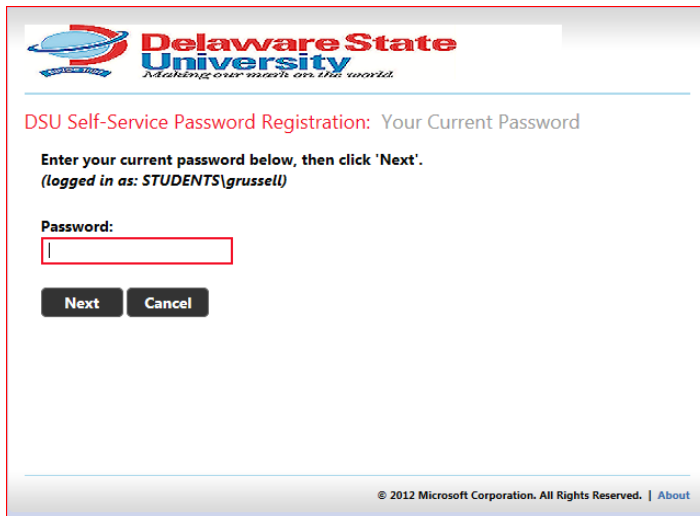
Delaware State University
Making our mark on the world.
Since 1891

DSU Self-Service Password Registration: Your Current Password

Enter your current password below, then click 'Next'.
(logged in as: STUDENTS\grussell)

Password:

Next Cancel

© 2012 Microsoft Corporation. All Rights Reserved. | About